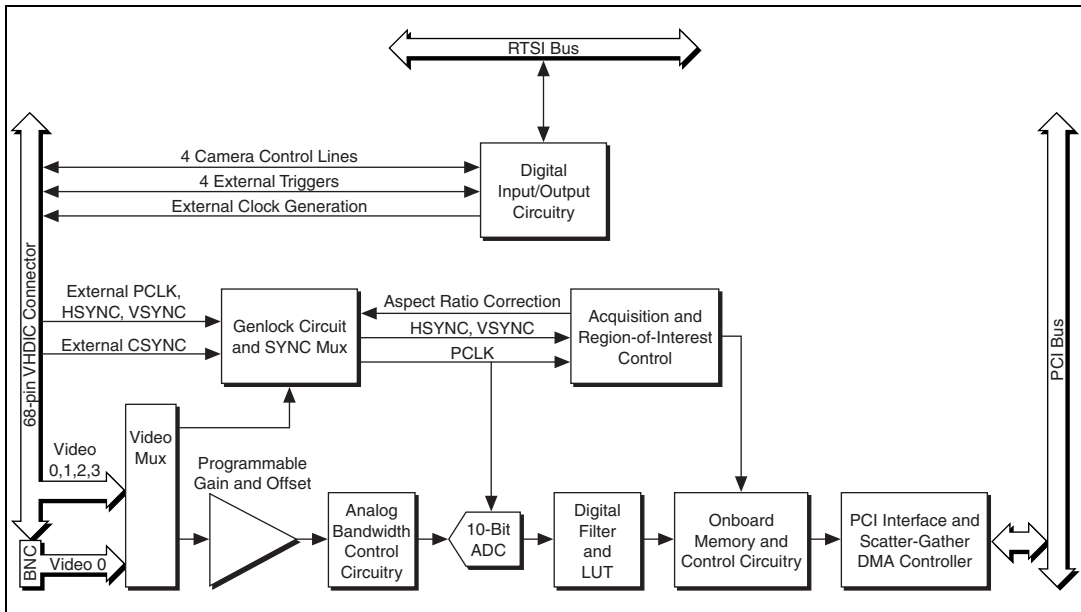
RTSI Bus

4 Camera Control Lines

4 External Triggers

External Clock Generation

Digital Input/Output Circuitry

68-pin VHDIC Connector

PCI Bus

External PCLK, HSYNC, VSYNC

External CSYNC

Genlock Circuit and SYNC Mux

Aspect Ratio Correction

HSYNC, VSYNC

PCLK

Acquisition and Region-of-Interest Control

Video 0,1,2,3

Video Mux

Programmable Gain and Offset

Analog Bandwidth Control Circuitry

10-Bit ADC

Digital Filter and LUT

Onboard Memory and Control Circuitry

PCI Interface and Scatter-Gather DMA Controller

BNC

Video 0